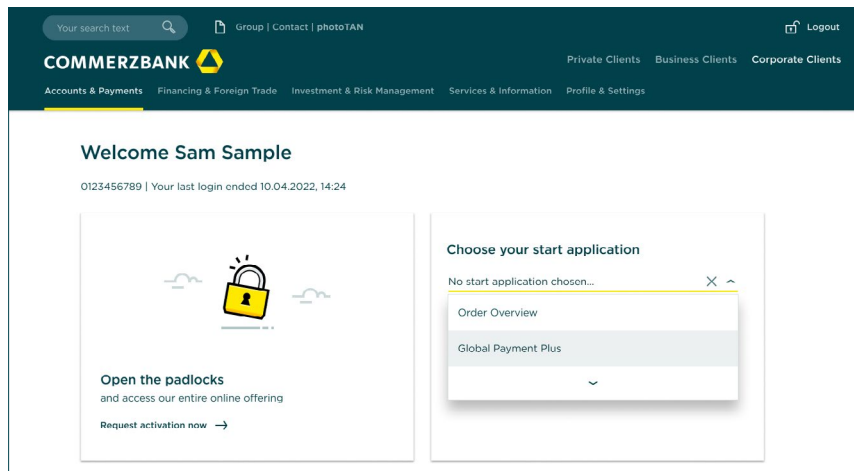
Your search text

Group | Contact | photoTAN

Logout

COMMERZBANK

Private Clients Business Clients Corporate Clients

Accounts & Payments Financing & Foreign Trade Investment & Risk Management Services & Information Profile & Settings

Welcome Sam Sample

0123456789 | Your last login ended 10.04.2022, 14:24

Open the padlocks
and access our entire online offering

Request activation now →

Choose your start application

No start application chosen...

Order Overview

Global Payment Plus